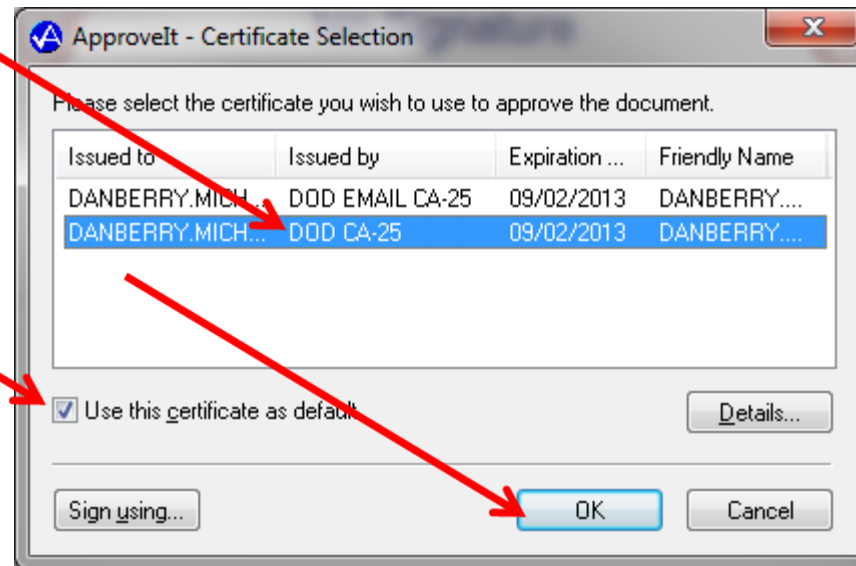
ApproveIt - Certificate Selection

Please select the certificate you wish to use to approve the document.

| Issued to | Issued by | Expiration ... | Friendly Name |
|---|---|---|---|
| DANBERRY.MICH... | DOD EMAIL CA-25 | 09/02/2013 | DANBERRY.... |
| DANBERRY.MICH... | DOD CA-25 | 09/02/2013 | DANBERRY.... |

Use this certificate as default

Details...

Sign using...

OK

Cancel